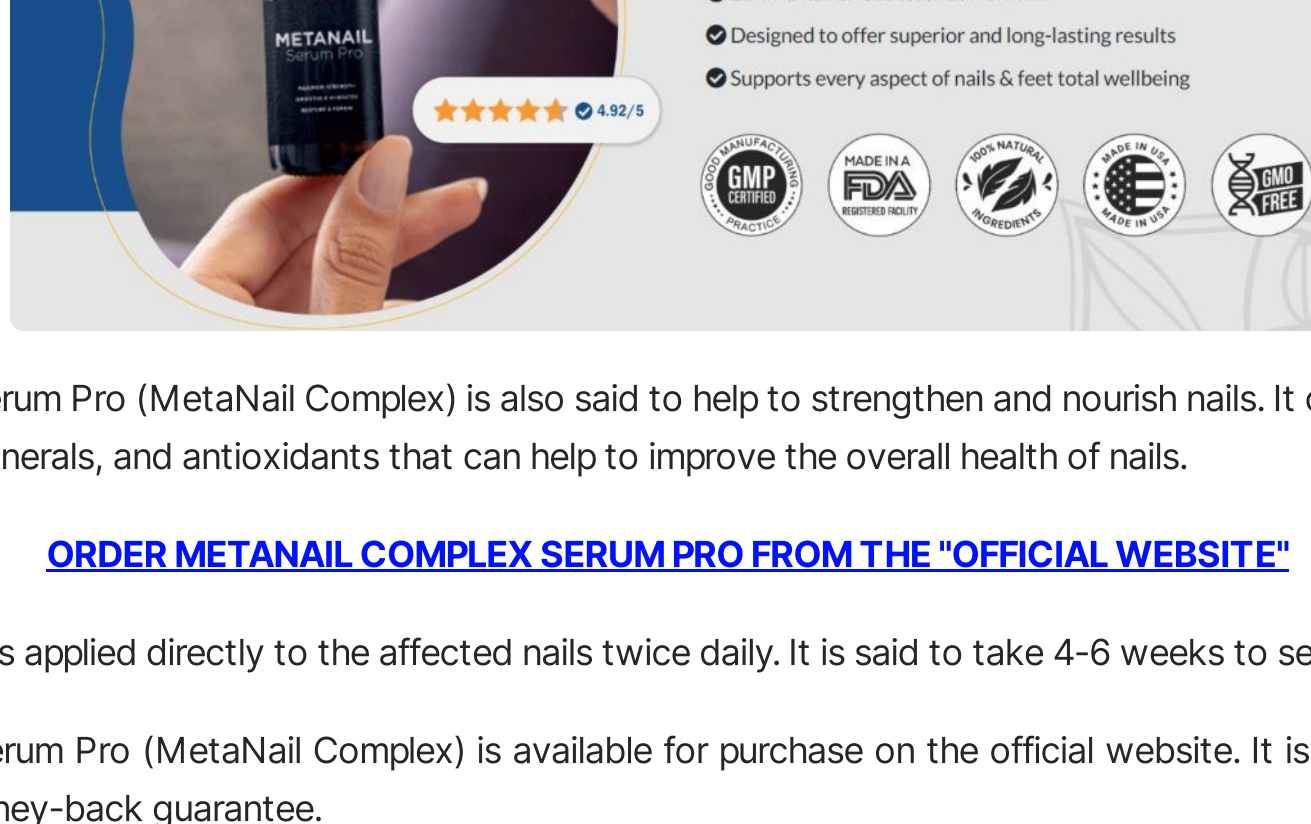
METANAIL
Serum Pro

4.92/5

Designed to offer superior and long-lasting results
Supports every aspect of nails & feet total wellbeing

GOOD MANUFACTURING PRACTICE GMP CERTIFIED
MADE IN A FDA REGISTERED FACILITY
100% NATURAL INGREDIENTS
MADE IN USA MADE IN USA
GMO FREE

erum Pro (MetaNail Complex) is also said to help to strengthen and nourish nails. It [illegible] nerals, and antioxidants that can help to improve the overall health of nails.

ORDER METANAIL COMPLEX SERUM PRO FROM THE "OFFICIAL WEBSITE"

s applied directly to the affected nails twice daily. It is said to take 4-6 weeks to se

erum Pro (MetaNail Complex) is available for purchase on the official website. It is ney-back guarantee.